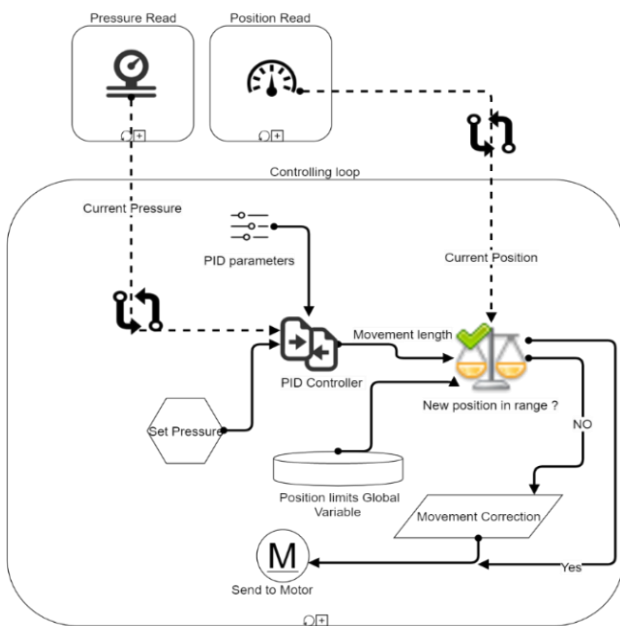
Pressure Read

Position Read

Controlling loop

Current Pressure

PID parameters

Current Position

Movement length

PID Controller

New position in range ?

Set Pressure

NO

Position limits Global Variable

Movement Correction

M

Send to Motor

Yes